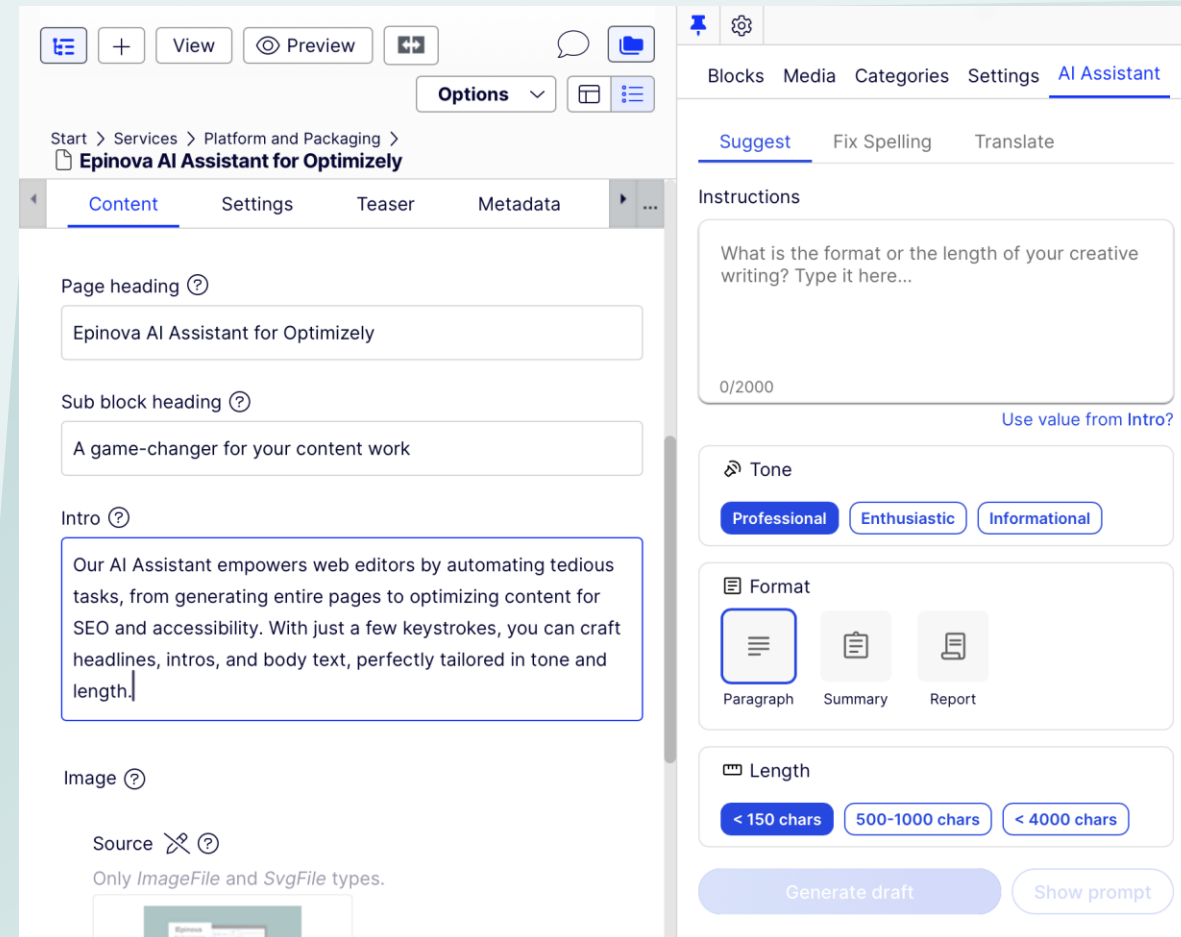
View Preview

Options

Start > Services > Platform and Packaging >
Epinova AI Assistant for Optimizely

Content Settings Teaser Metadata ...

Page heading ?

Epinova AI Assistant for Optimizely

Sub block heading ?

A game-changer for your content work

Intro ?

Our AI Assistant empowers web editors by automating tedious tasks, from generating entire pages to optimizing content for SEO and accessibility. With just a few keystrokes, you can craft headlines, intros, and body text, perfectly tailored in tone and length.

Image ?

Source ?

Only *ImageFile* and *SvgFile* types.

Blocks Media Categories Settings AI Assistant

Suggest Fix Spelling Translate

Instructions

What is the format or the length of your creative writing? Type it here...

0/2000

Use value from Intro?

Tone

Professional Enthusiastic Informational

Format

Paragraph Summary Report

Length

< 150 chars 500-1000 chars < 4000 chars

Generate draft Show prompt